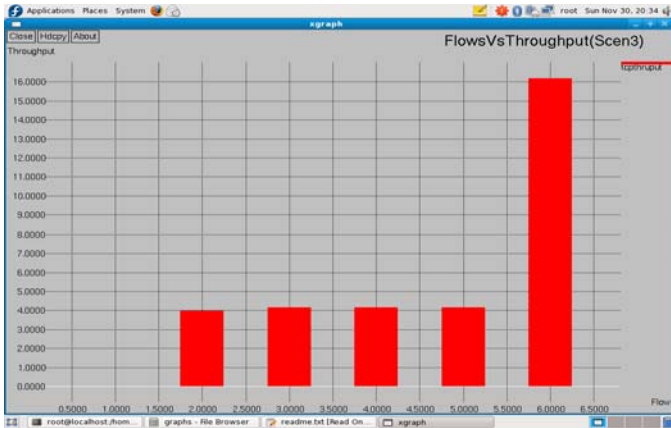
Applications Places System
root Sun Nov 30, 20:34
xgraph
Close Hdcpy About
FlowsVsThroughput(Scen3)
Throughput
tcpthruput
16.0000
15.0000
14.0000
13.0000
12.0000
11.0000
10.0000
9.0000
8.0000
7.0000
6.0000
5.0000
4.0000
3.0000
2.0000
1.0000
0.0000
0.5000 1.0000 1.5000 2.0000 2.5000 3.0000 3.5000 4.0000 4.5000 5.0000 5.5000 6.0000 6.5000
Flow
root@localhost:/hom... graphs - File Browser readme.txt [Read On... xgraph